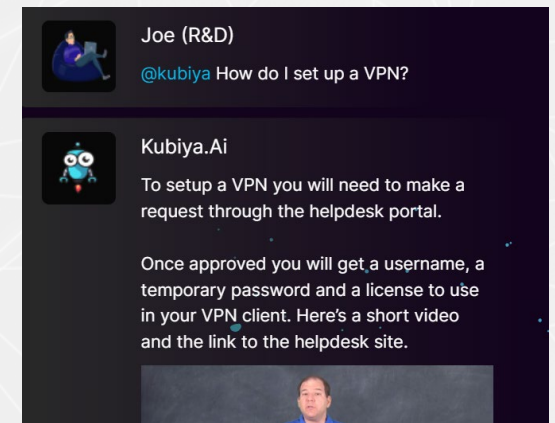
Joe (R&D)

@kubiya How do I set up a VPN?

Kubiya.Ai

To setup a VPN you will need to make a request through the helpdesk portal.

Once approved you will get a username, a temporary password and a license to use in your VPN client. Here's a short video and the link to the helpdesk site.